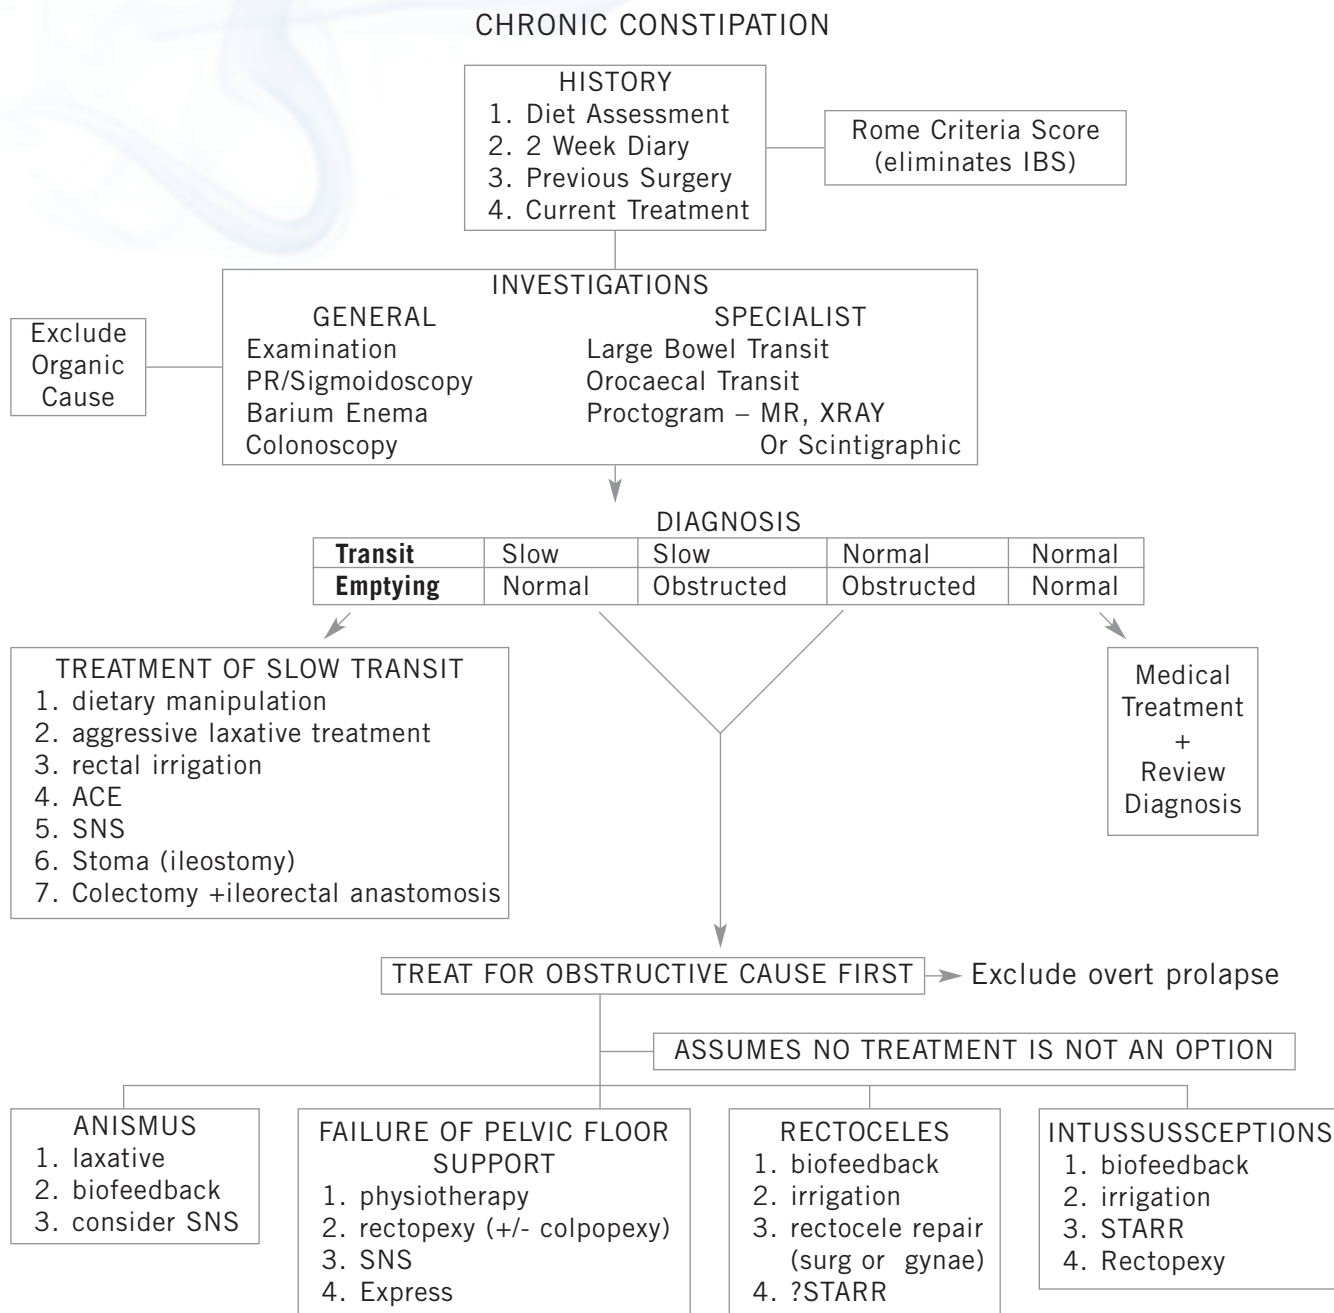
CHRONIC CONSTIPATION

HISTORY
1. Diet Assessment
2. 2 Week Diary
3. Previous Surgery
4. Current Treatment

Rome Criteria Score (eliminates IBS)

Exclude Organic Cause

INVESTIGATIONS
GENERAL
Examination
PR/Sigmoidoscopy
Barium Enema
Colonoscopy

SPECIALIST
Large Bowel Transit
Orocaecal Transit
Proctogram – MR, XRAY Or Scintigraphic

DIAGNOSIS

| **Transit** | Slow | Slow | Normal | Normal |
|---|---|---|---|---|
| **Emptying** | Normal | Obstructed | Obstructed | Normal |

TREATMENT OF SLOW TRANSIT
1. dietary manipulation
2. aggressive laxative treatment
3. rectal irrigation
4. ACE
5. SNS
6. Stoma (ileostomy)
7. Colectomy +ileorectal anastomosis

Medical Treatment + Review Diagnosis

TREAT FOR OBSTRUCTIVE CAUSE FIRST
Exclude overt prolapse

ASSUMES NO TREATMENT IS NOT AN OPTION

ANISMUS
1. laxative
2. biofeedback
3. consider SNS

FAILURE OF PELVIC FLOOR SUPPORT
1. physiotherapy
2. rectopexy (+/- colpopexy)
3. SNS
4. Express

RECTOCELES
1. biofeedback
2. irrigation
3. rectocele repair (surg or gynae)
4. ?STARR

INTUSSUSCEPTIONS
1. biofeedback
2. irrigation
3. STARR
4. Rectopexy